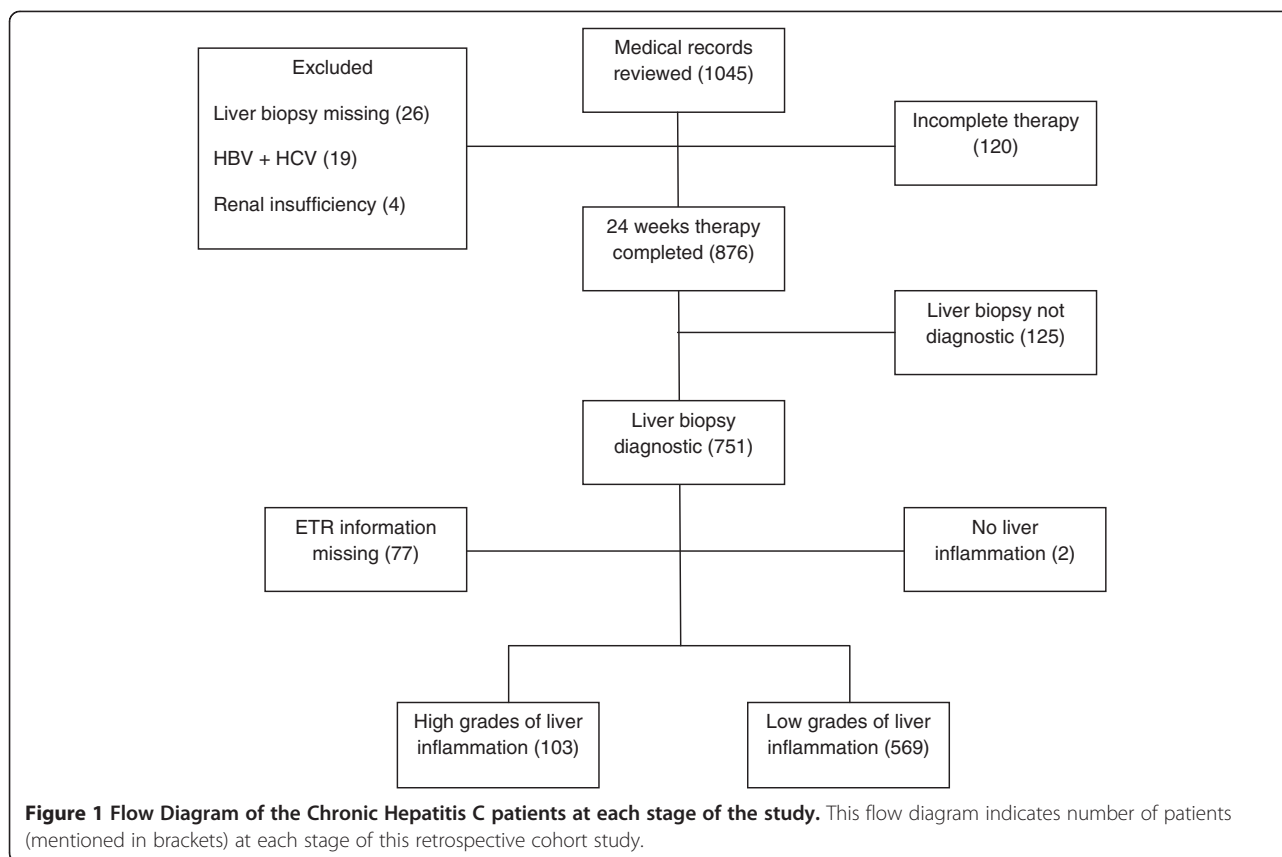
Medical records reviewed (1045)

Excluded

Liver biopsy missing (26)

HBV + HCV (19)

Renal insufficiency (4)

Incomplete therapy (120)

24 weeks therapy completed (876)

Liver biopsy not diagnostic (125)

Liver biopsy diagnostic (751)

ETR information missing (77)

No liver inflammation (2)

High grades of liver inflammation (103)

Low grades of liver inflammation (569)

**Figure 1 Flow Diagram of the Chronic Hepatitis C patients at each stage of the study.** This flow diagram indicates number of patients (mentioned in brackets) at each stage of this retrospective cohort study.